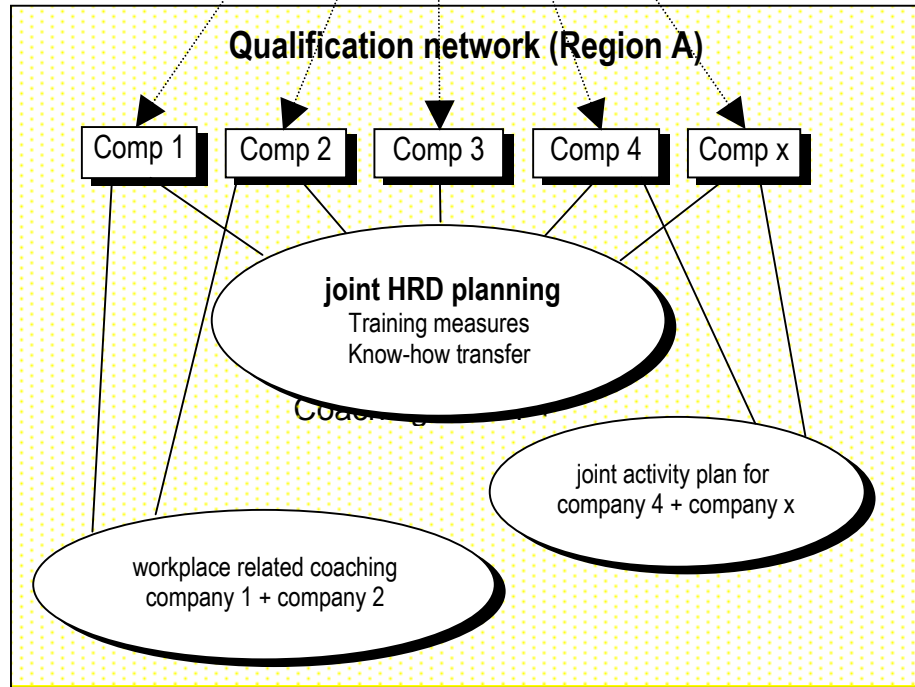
Qualification network (Region A)

Comp 1

Comp 2

Comp 3

Comp 4

Comp x

joint HRD planning
Training measures
Know-how transfer

Coach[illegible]

joint activity plan for
company 4 + company x

workplace related coaching
company 1 + company 2